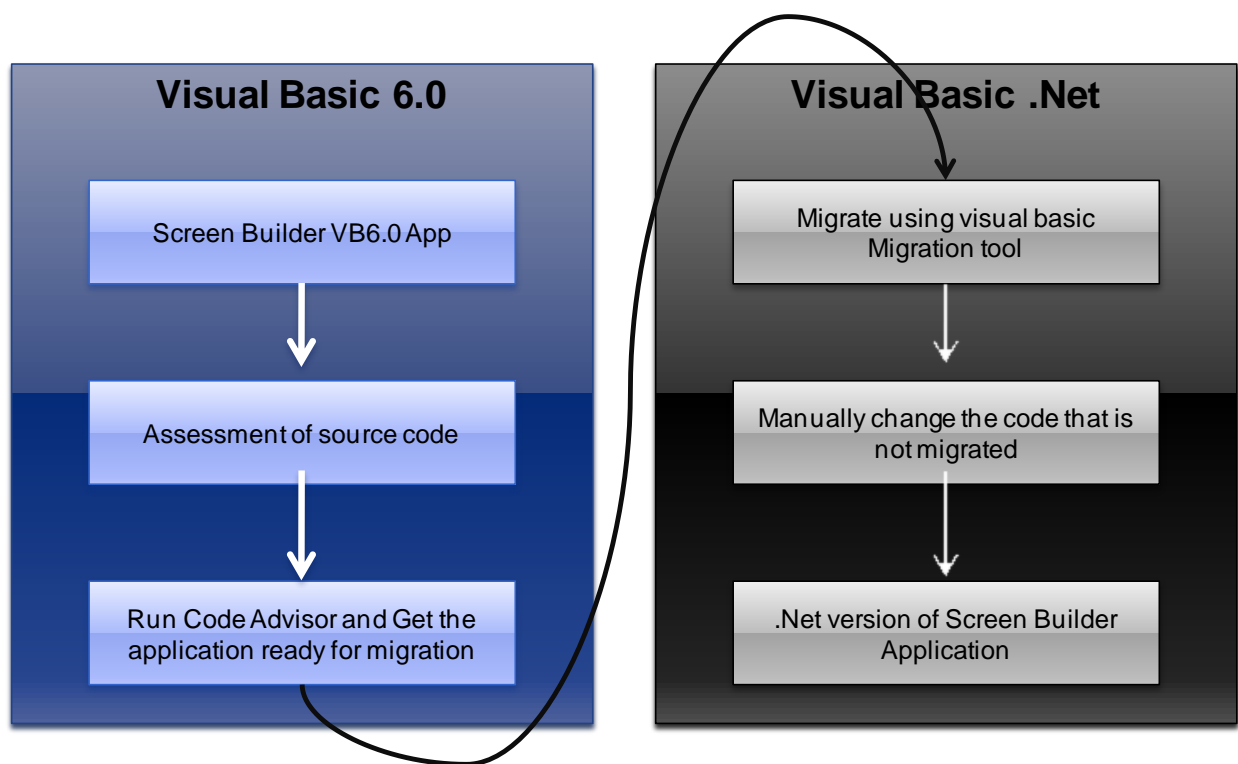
Visual Basic 6.0

Screen Builder VB6.0 App

Assessment of source code

Run Code Advisor and Get the application ready for migration

Visual Basic .Net

Migrate using visual basic Migration tool

Manually change the code that is not migrated

.Net version of Screen Builder Application